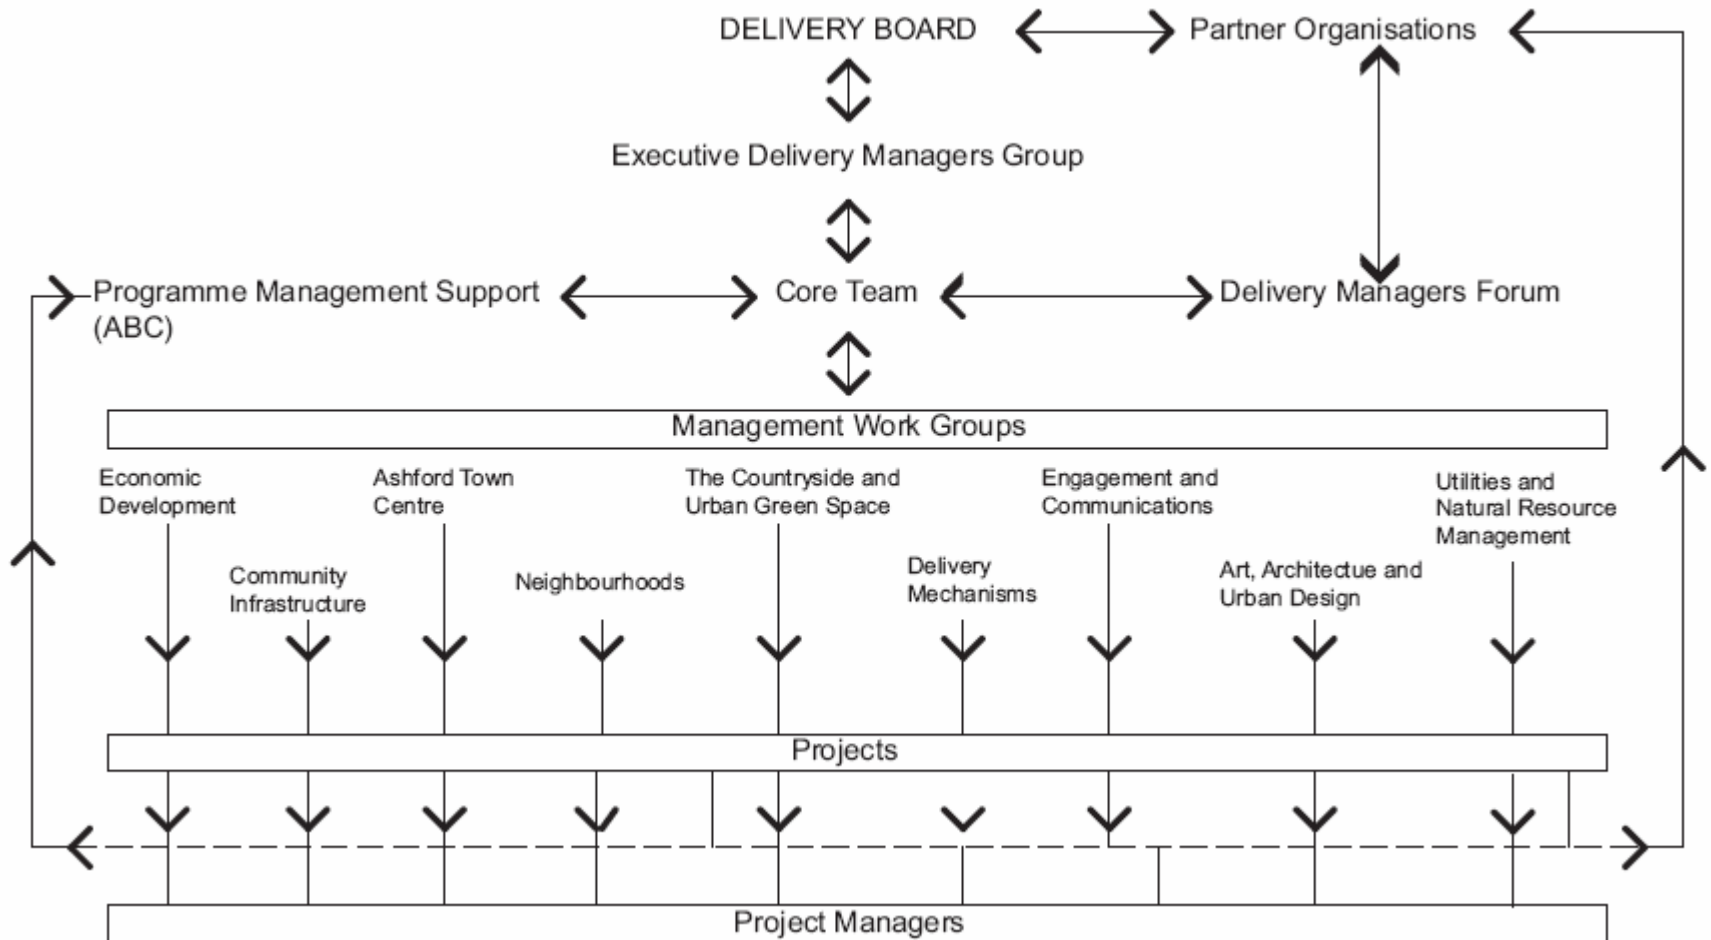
DELIVERY BOARD

Partner Organisations

Executive Delivery Managers Group

Programme Management Support (ABC)

Core Team

Delivery Managers Forum

Management Work Groups

Economic Development

Ashford Town Centre

The Countryside and Urban Green Space

Engagement and Communications

Utilities and Natural Resource Management

Community Infrastructure

Neighbourhoods

Delivery Mechanisms

Art, Architectue and Urban Design

Projects

Project Managers